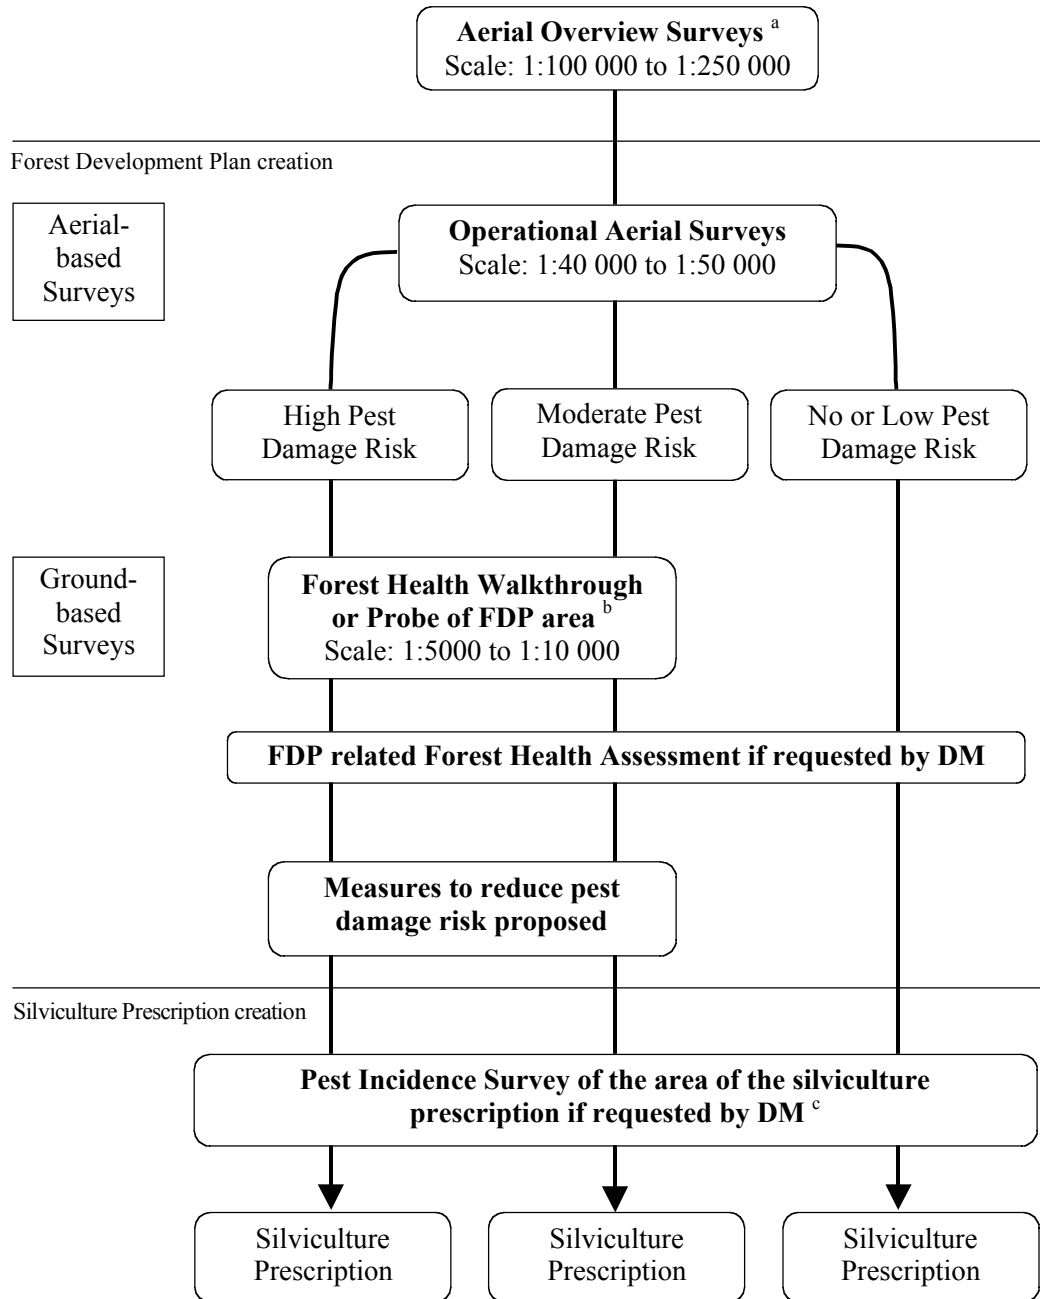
**Aerial Overview Surveys** $^{a}$
Scale: 1:100 000 to 1:250 000

Forest Development Plan creation

Aerial-based Surveys

**Operational Aerial Surveys**
Scale: 1:40 000 to 1:50 000

High Pest Damage Risk

Moderate Pest Damage Risk

No or Low Pest Damage Risk

Ground-based Surveys

**Forest Health Walkthrough or Probe of FDP area** $^{b}$
Scale: 1:5000 to 1:10 000

**FDP related Forest Health Assessment if requested by DM**

**Measures to reduce pest damage risk proposed**

Silviculture Prescription creation

**Pest Incidence Survey of the area of the silviculture prescription if requested by DM** $^{c}$

Silviculture Prescription

Silviculture Prescription

Silviculture Prescription